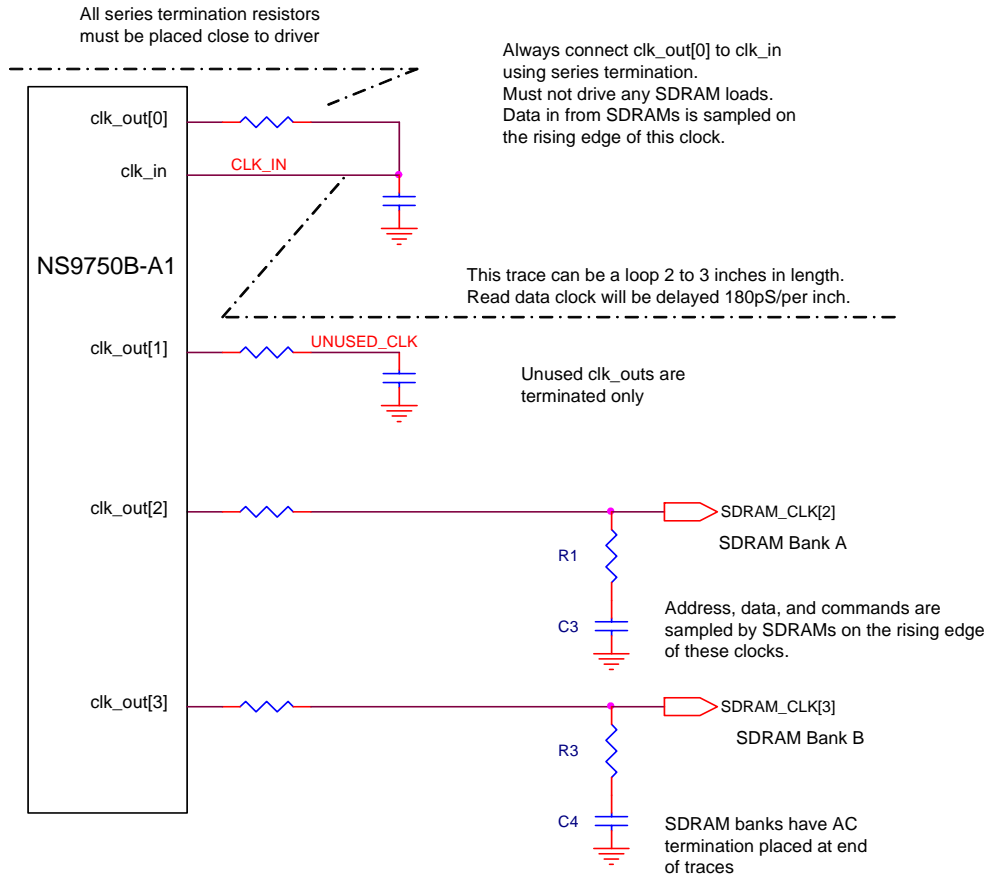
All series termination resistors must be placed close to driver

Always connect clk_out[0] to clk_in using series termination. Must not drive any SDRAM loads. Data in from SDRAMs is sampled on the rising edge of this clock.

clk_out[0]

clk_in

CLK_IN

NS9750B-A1

This trace can be a loop 2 to 3 inches in length. Read data clock will be delayed 180pS/per inch.

clk_out[1]

UNUSED_CLK

Unused clk_outs are terminated only

clk_out[2]

SDRAM_CLK[2]

SDRAM Bank A

R1

C3

Address, data, and commands are sampled by SDRAMs on the rising edge of these clocks.

clk_out[3]

SDRAM_CLK[3]

SDRAM Bank B

R3

C4

SDRAM banks have AC termination placed at end of traces